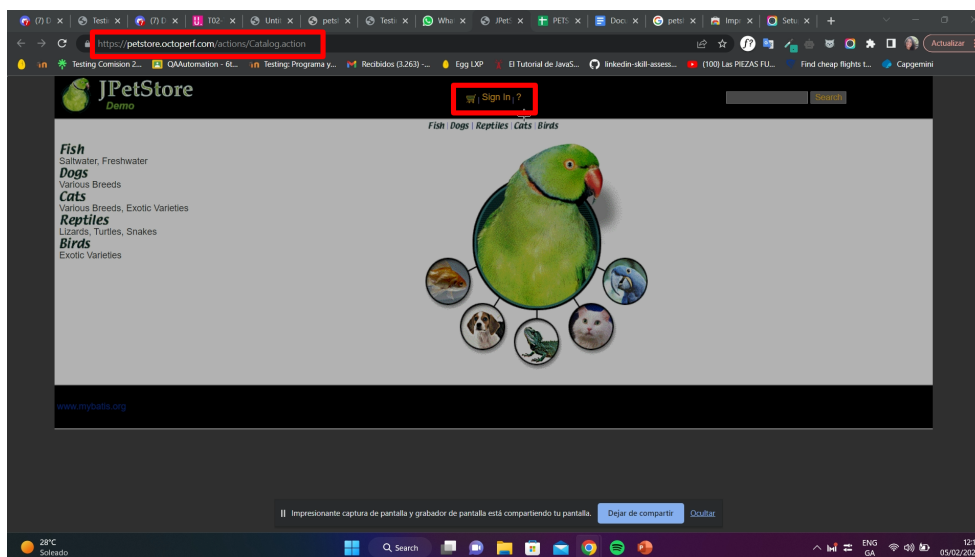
(7) D | Testi | (7) D | T02 | Untit | petst | Testi | What | JPetS | PETS | Docu | petst | Impr | Setu | +

https://petstore.octoperf.com/actions/Catalog.action

Actualizar

Testing Comision 2... QAAutomation - 6t... Testing: Programa y... Recibidos (3.263) -... Egg LXP El Tutorial de JavaS... linkedin-skill-assess... (100) Las PIEZAS FU... Find cheap flights t... Capgemini

JPetStore
Demo

Sign In | ?

Search

Fish | Dogs | Reptiles | Cats | Birds

Fish
Saltwater, Freshwater
Dogs
Various Breeds
Cats
Various Breeds, Exotic Varieties
Reptiles
Lizards, Turtles, Snakes
Birds
Exotic Varieties

www.mybatis.org

Impresionante captura de pantalla y grabador de pantalla está compartiendo tu pantalla. Dejar de compartir Ocultar

28°C
Soleado

Search

ENG
GA

12:
05/02/20